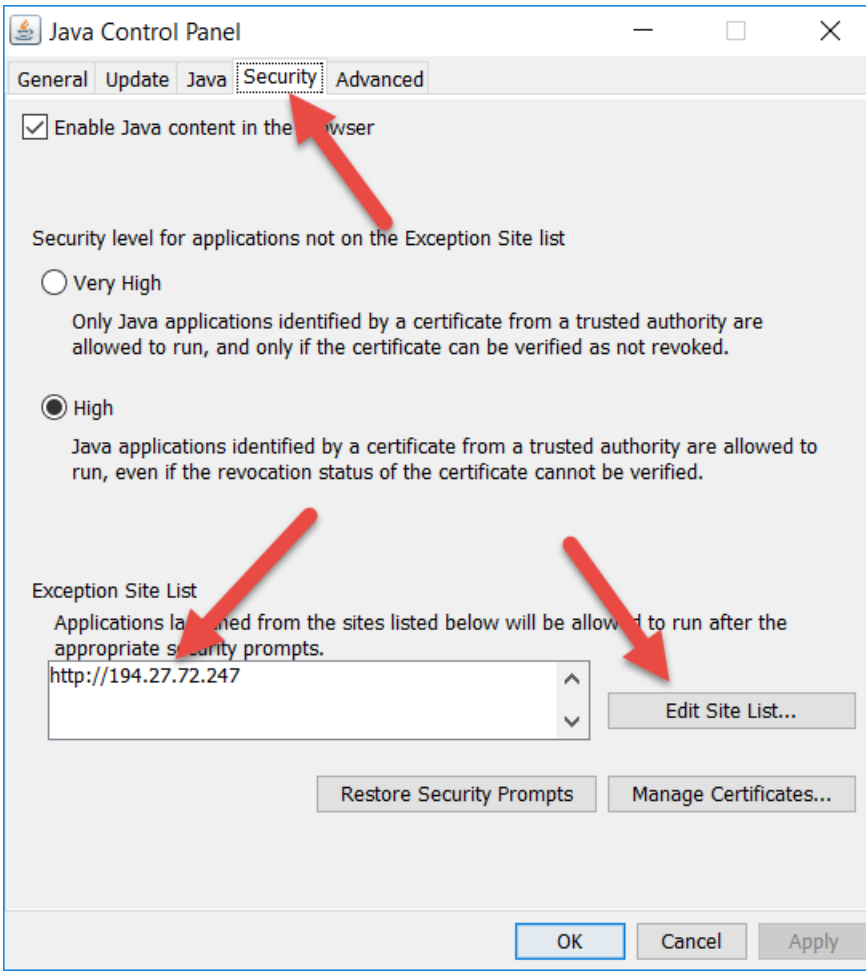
Java Control Panel

General Update Java Security Advanced

Enable Java content in the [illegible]owser

Security level for applications not on the Exception Site list

Very High

Only Java applications identified by a certificate from a trusted authority are allowed to run, and only if the certificate can be verified as not revoked.

High

Java applications identified by a certificate from a trusted authority are allowed to run, even if the revocation status of the certificate cannot be verified.

Exception Site List

Applications la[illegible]ned from the sites listed below will be allow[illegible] to run after the appropriate s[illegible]urity prompts.

http://194.27.72.247

Edit Site List...

Restore Security Prompts

Manage Certificates...

OK

Cancel

Apply